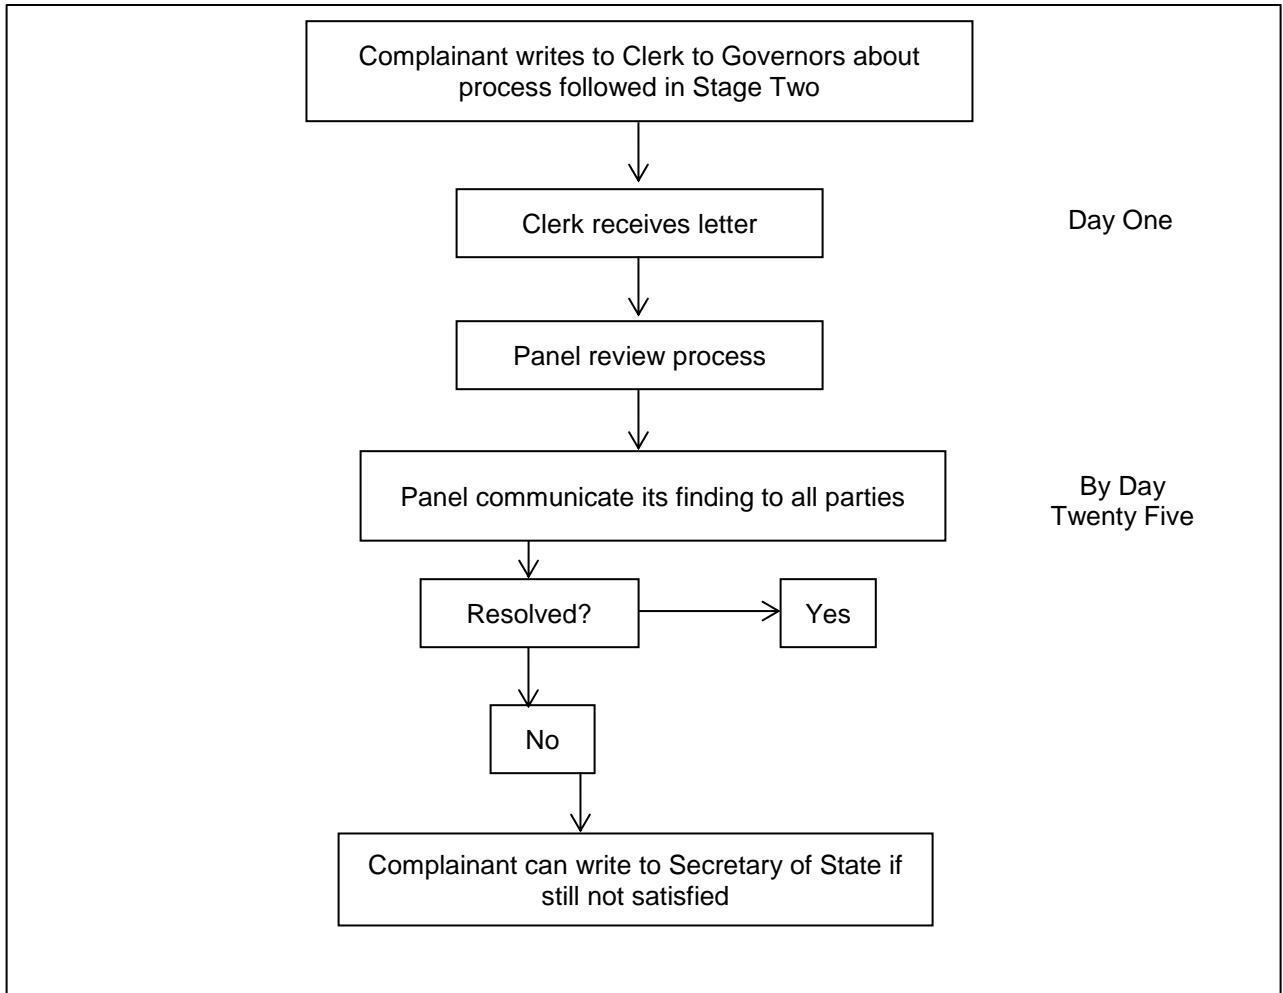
Complainant writes to Clerk to Governors about process followed in Stage Two

Clerk receives letter

Day One

Panel review process

Panel communicate its finding to all parties

By Day Twenty Five

Resolved?

Yes

No

Complainant can write to Secretary of State if still not satisfied